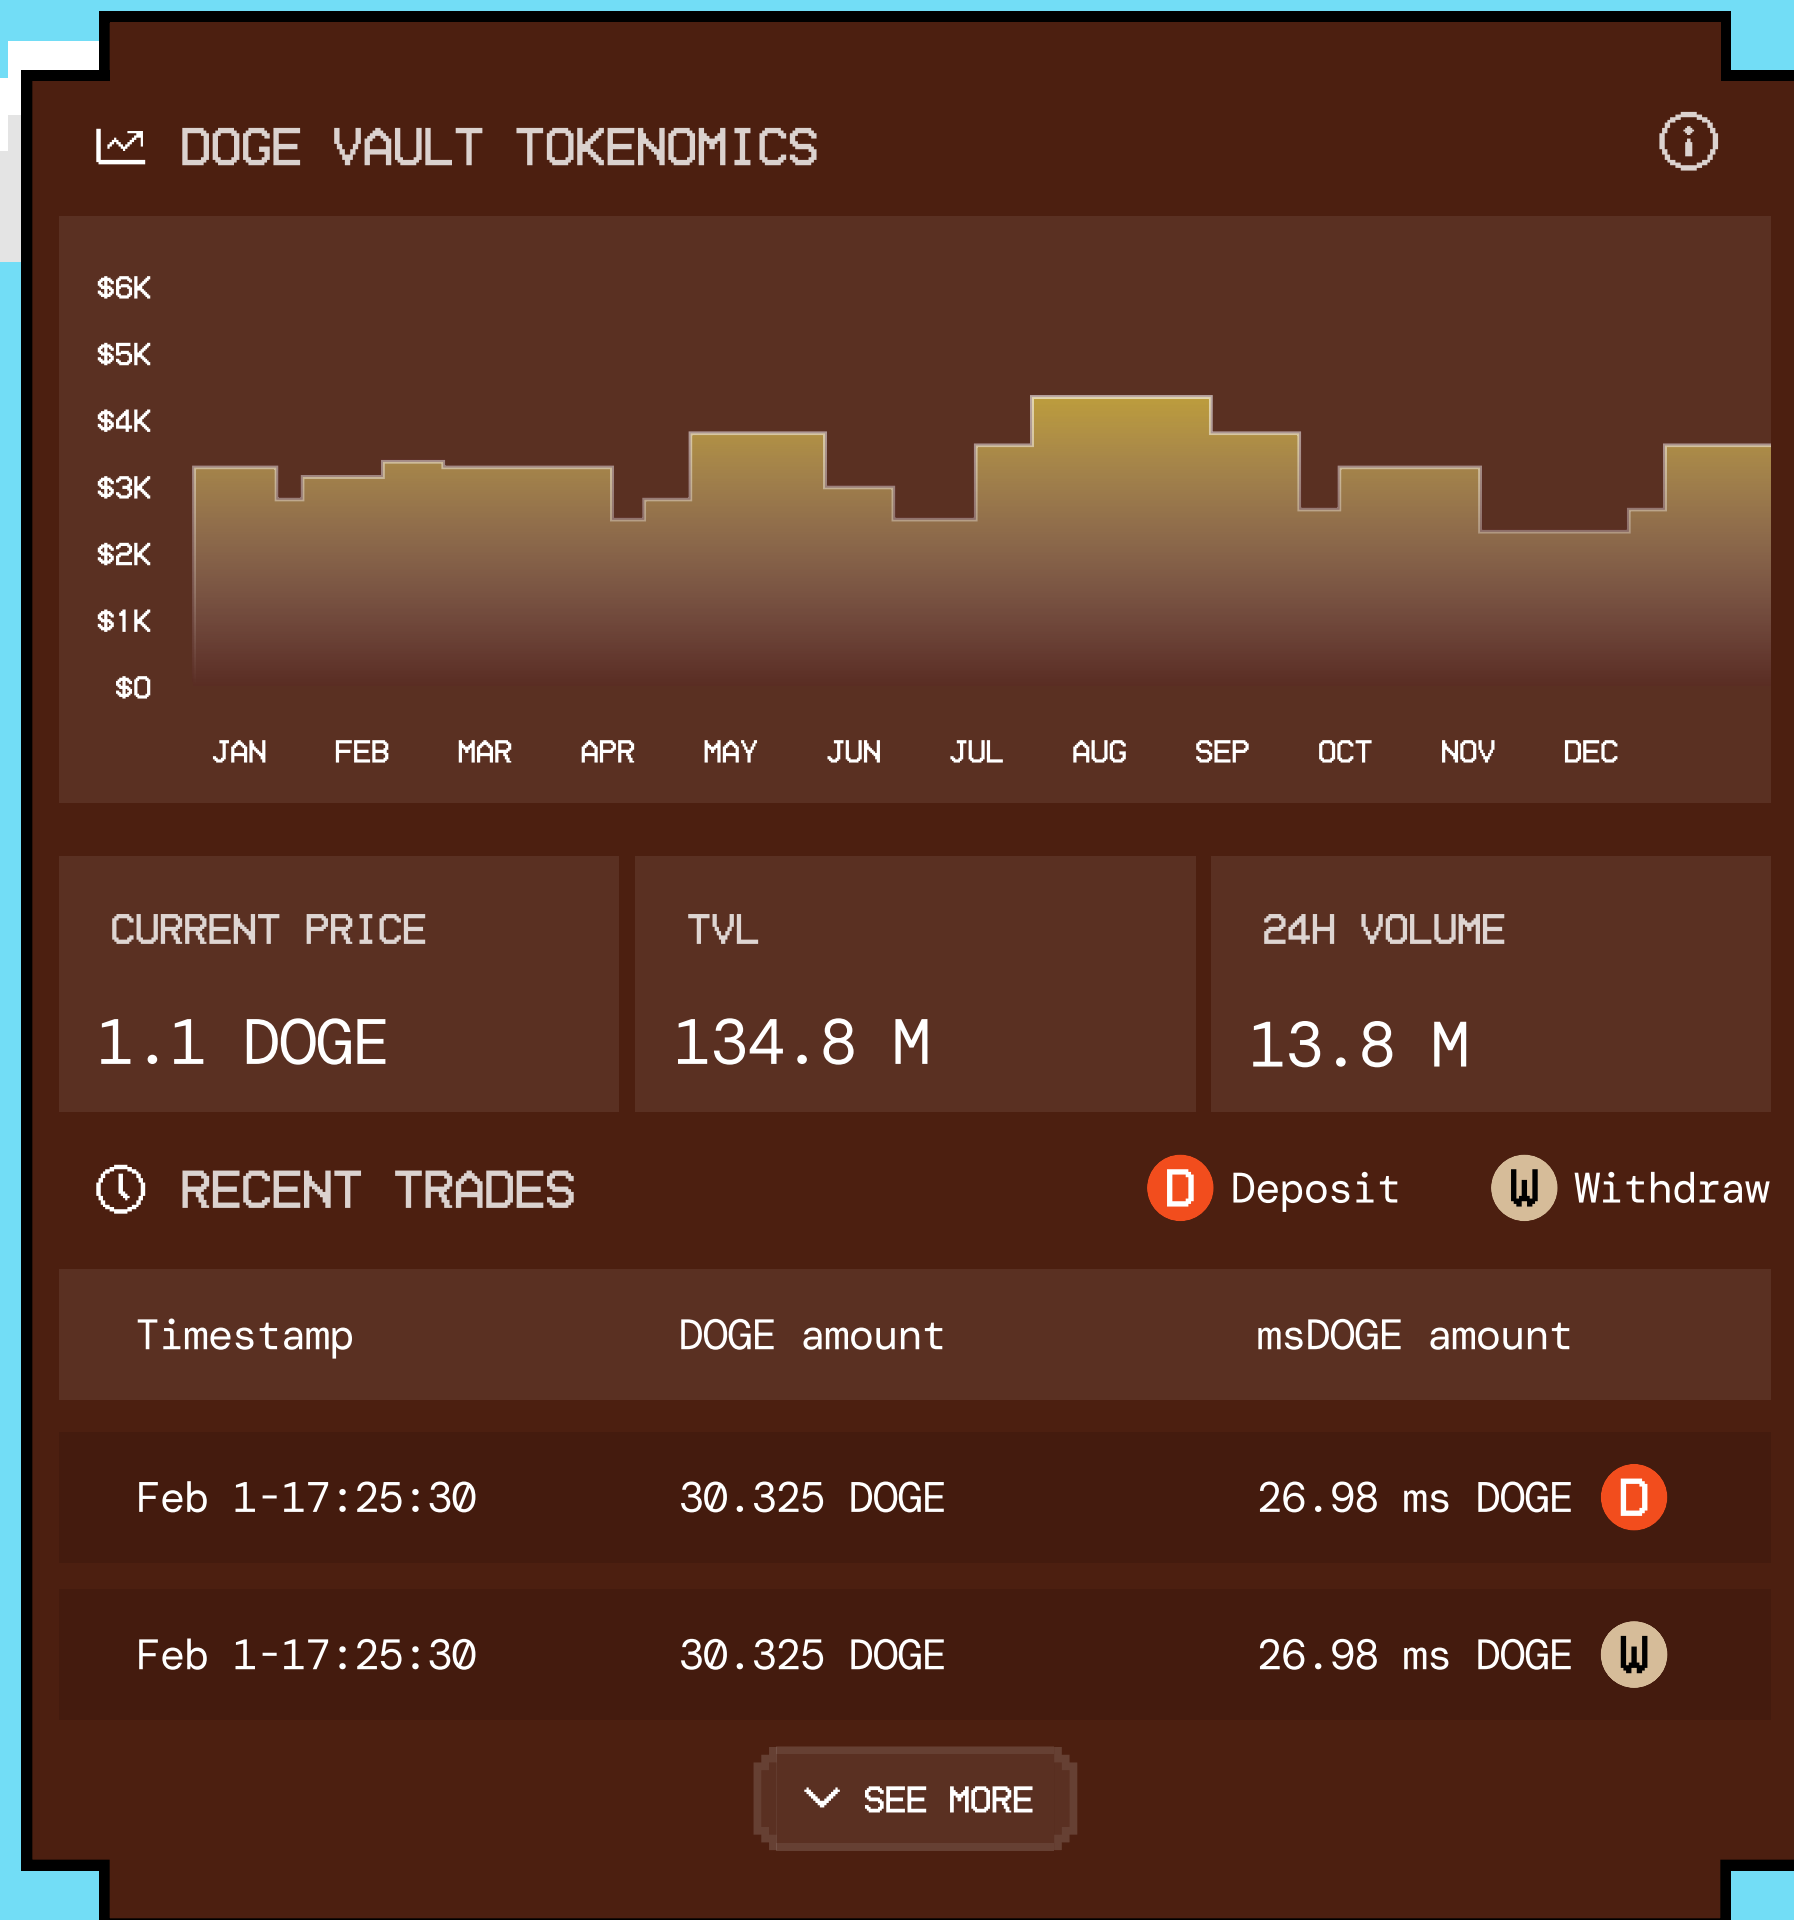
DOGE VAULT TOKENOMICS

$6K
$5K
$4K
$3K
$2K
$1K
$0

JAN FEB MAR APR MAY JUN JUL AUG SEP OCT NOV DEC

CURRENT PRICE
1.1 DOGE

TVL
134.8 M

24H VOLUME
13.8 M

RECENT TRADES

D Deposit W Withdraw

| Timestamp | DOGE amount | msDOGE amount |
|---|---|---|
| Feb 1-17:25:30 | 30.325 DOGE | 26.98 ms DOGE D |
| Feb 1-17:25:30 | 30.325 DOGE | 26.98 ms DOGE W |

SEE MORE